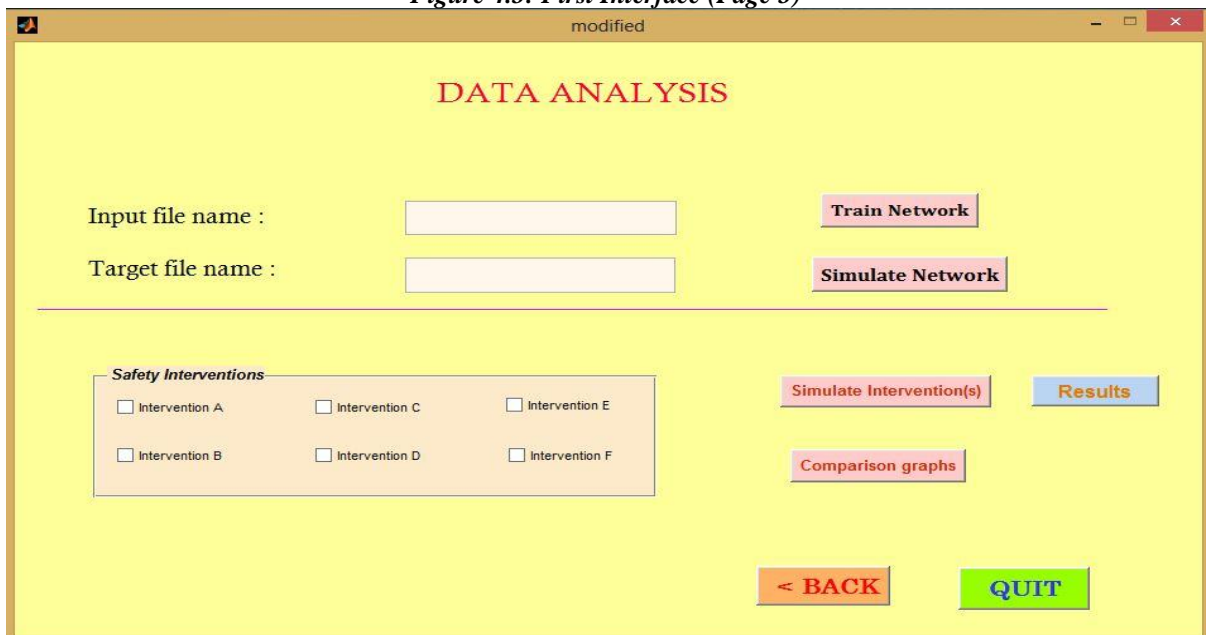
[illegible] First Interface (Page 3)

modified

DATA ANALYSIS

Input file name :

Target file name :

Train Network

Simulate Network

Safety Interventions

Intervention A

Intervention C

Intervention E

Intervention B

Intervention D

Intervention F

Simulate Intervention(s)

Results

Comparison graphs

< BACK

QUIT